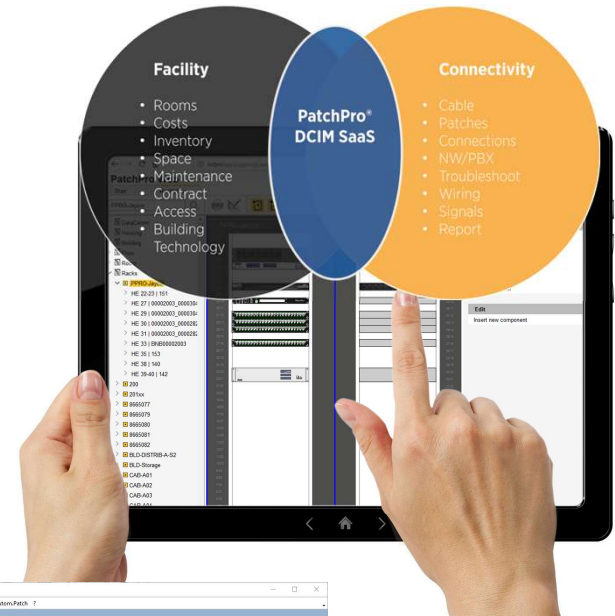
Facility

• Rooms
• Costs
• Inventory
• Space
• Maintenance
• Contract
• Access
• Building Technology

PatchPro® DCIM SaaS

Connectivity

• Cable
• Patches
• Connections
• NW/PBX
• Troubleshoot
• Wiring
• Signals
• Report

Patchpro

Racks
PPRO-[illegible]
HE 22-23 | 151
HE 27 | 00002003_000030
HE 29 | 00002003_000030
HE 30 | 00002003_000028
HE 31 | 00002003_000028
HE 33 | BNB00002003
HE 35 | 153
HE 38 | 140
HE 39-40 | 142
200
201xx
8665077
8665079
8665080
8665081
8665082
BLD-DISTRIB-A-S2
BLD-Storage
CAB-A01
CAB-A02
CAB-A03

Edit
Insert new component

atom.Patch ?